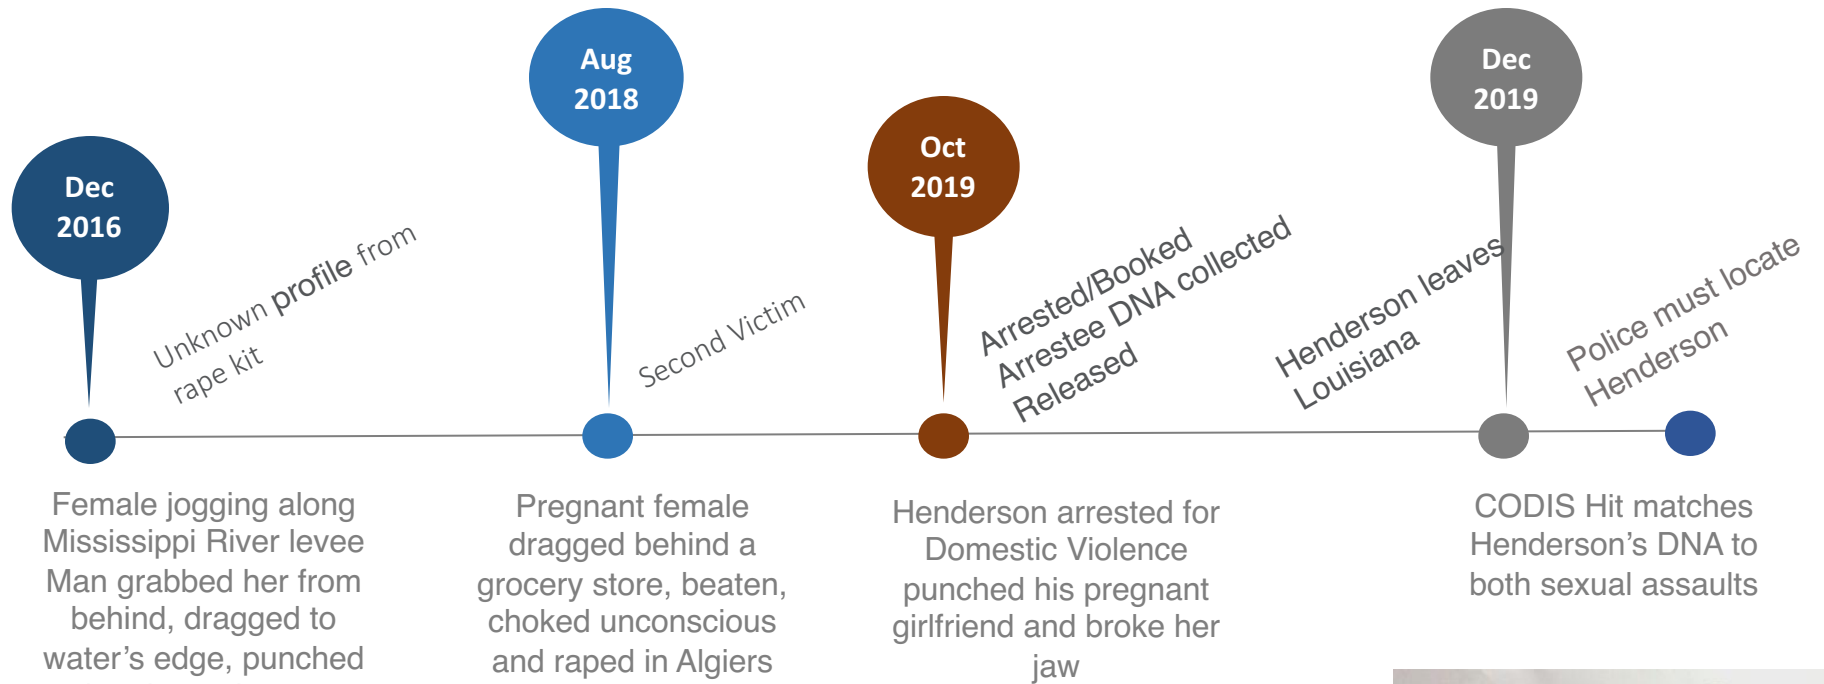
Dec 2016

Unknown profile from rape kit

Aug 2018

Second Victim

Oct 2019

Arrested/Booked Arrestee DNA collected Released

Henderson leaves Louisiana

Dec 2019

Police must locate Henderson

Female jogging along Mississippi River levee Man grabbed her from behind, dragged to water's edge, punched

Pregnant female dragged behind a grocery store, beaten, choked unconscious and raped in Algiers

Henderson arrested for Domestic Violence punched his pregnant girlfriend and broke her jaw

CODIS Hit matches Henderson's DNA to both sexual assaults